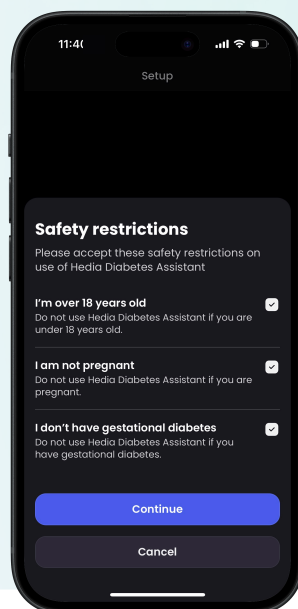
11:4(

Setup

Safety restrictions

Please accept these safety restrictions on use of Hedia Diabetes Assistant

I'm over 18 years old
Do not use Hedia Diabetes Assistant if you are under 18 years old.

I am not pregnant
Do not use Hedia Diabetes Assistant if you are pregnant.

I don't have gestational diabetes
Do not use Hedia Diabetes Assistant if you have gestational diabetes.

Continue

Cancel